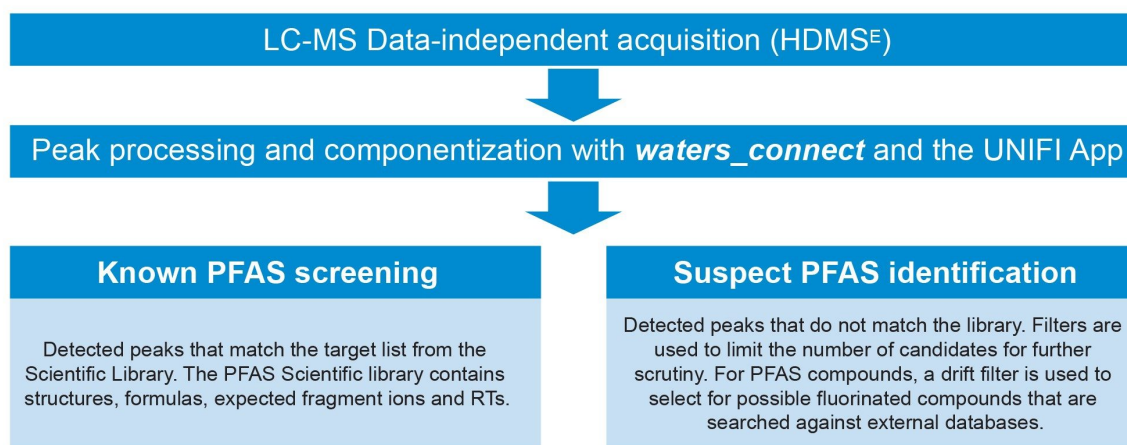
LC-MS Data-independent acquisition (HDMS$^{E}$)

Peak processing and componentization with ***waters_connect*** and the UNIFI App

**Known PFAS screening**

Detected peaks that match the target list from the Scientific Library. The PFAS Scientific library contains structures, formulas, expected fragment ions and RTs.

**Suspect PFAS identification**

Detected peaks that do not match the library. Filters are used to limit the number of candidates for further scrutiny. For PFAS compounds, a drift filter is used to select for possible fluorinated compounds that are searched against external databases.